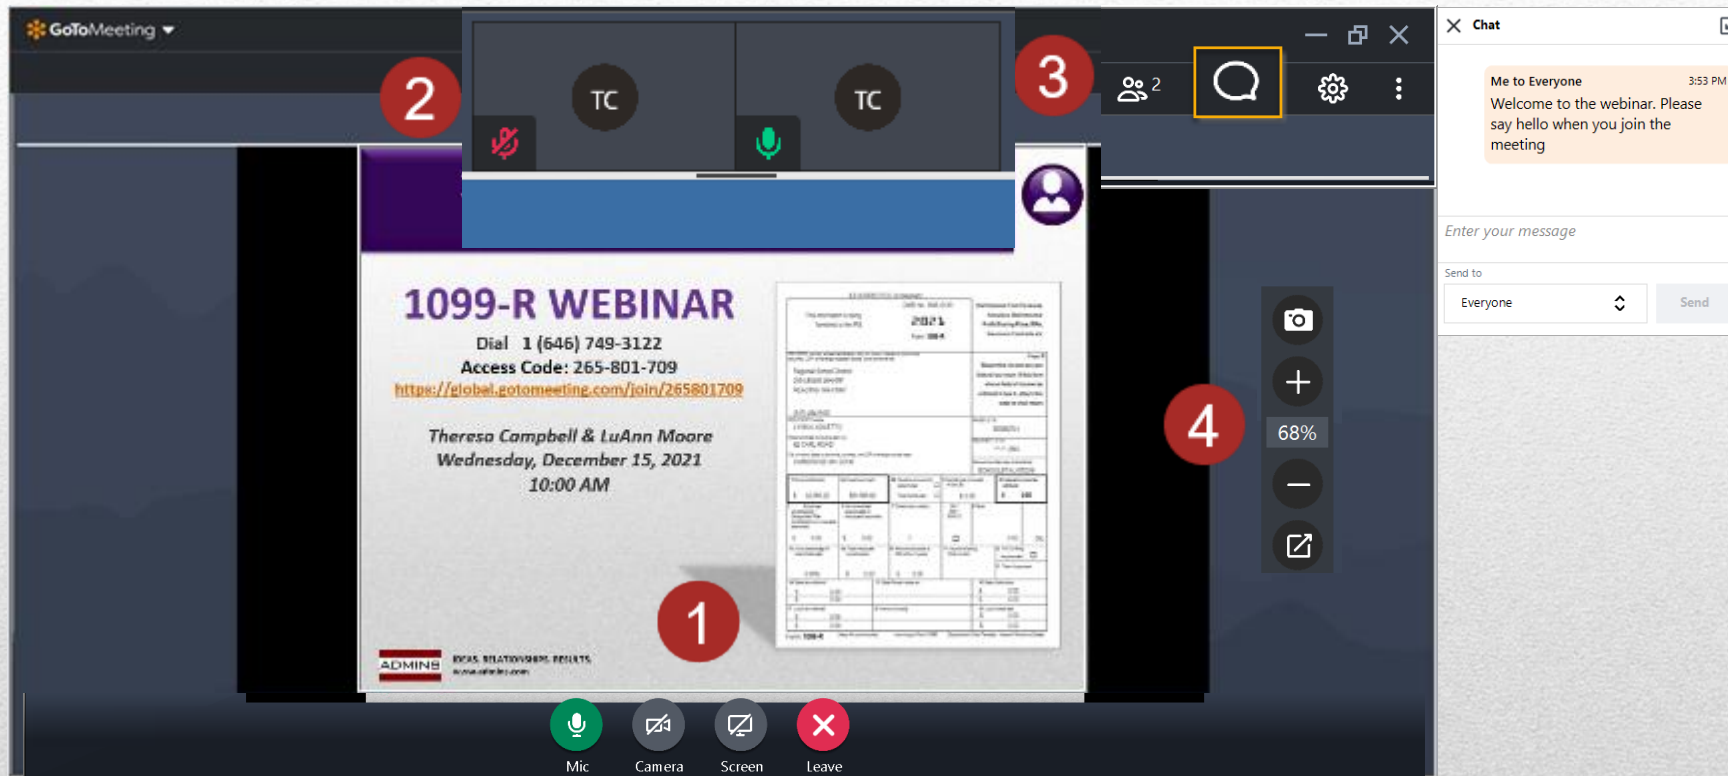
GoToMeeting

2

TC

TC

3

2

Chat

Me to Everyone 3:53 PM
Welcome to the webinar. Please say hello when you join the meeting

Enter your message

Send to

Everyone

Send

1099-R WEBINAR

Dial 1 (646) 749-3122
Access Code: 265-801-709
https://global.gotomeeting.com/join/265801709

Theresa Campbell & LuAnn Moore
Wednesday, December 15, 2021
10:00 AM

2021

ADMINS IDEAS. RELATIONSHIPS. RESULTS.

1

4

68%

Mic

Camera

Screen

Leave